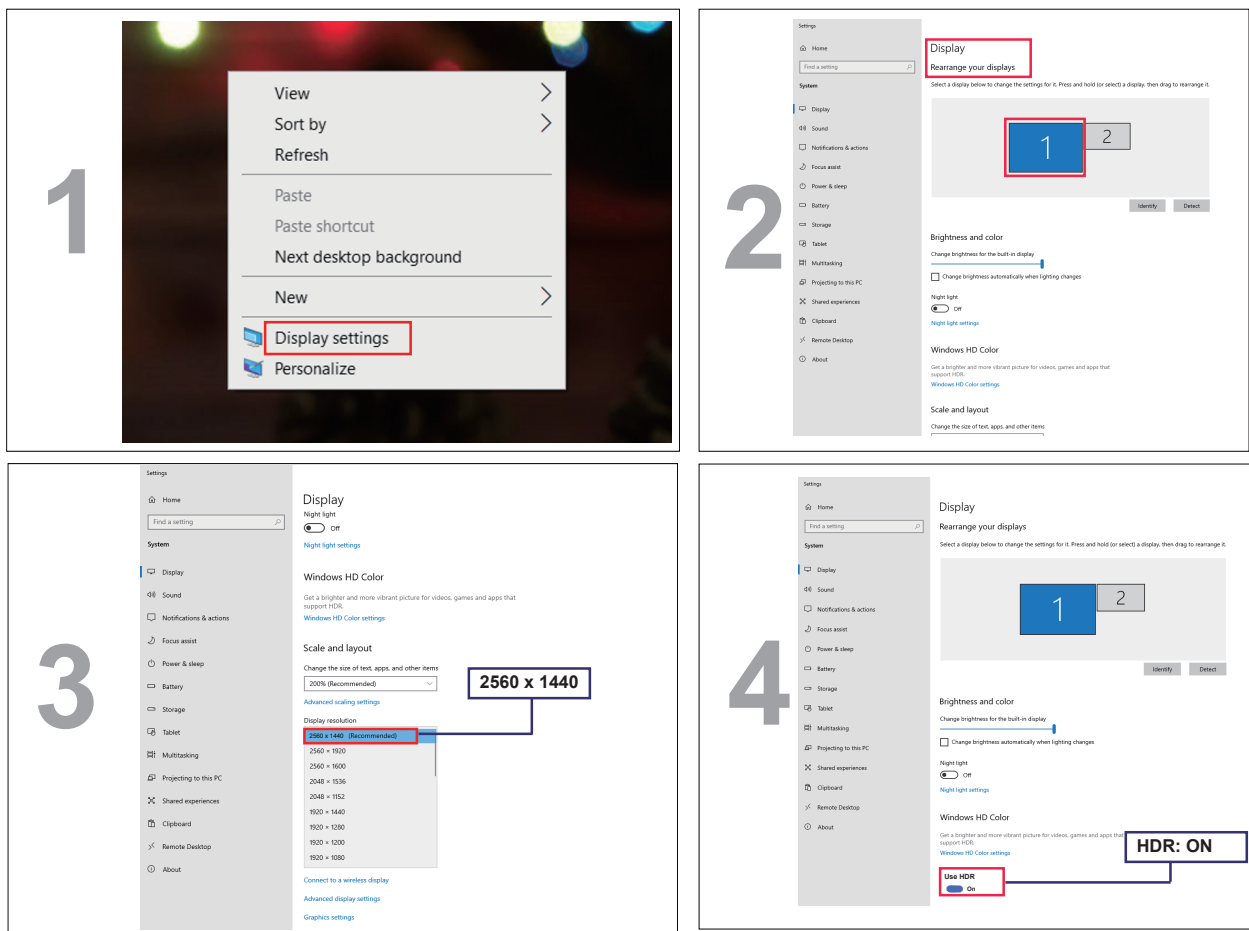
1

View
Sort by
Refresh
Paste
Paste shortcut
Next desktop background
New
Display settings
Personalize

2

Settings
Home
Find a setting
System
Display
Sound
Notifications & actions
Focus assist
Power & sleep
Battery
Storage
Tablet
Multitasking
Projecting to this PC
Shared experiences
Clipboard
Remote Desktop
About

Display
Rearrange your displays
Select a display below to change the settings for it. Press and hold (or select) a display, then drag to rearrange it.
1
2
Identify
Detect
Brightness and color
Change brightness for the built-in display
Change brightness automatically when lighting changes
Night light
Off
Night light settings
Windows HD Color
Get a brighter and more vibrant picture for videos, games and apps that support HDR.
Windows HD Color settings
Scale and layout
Change the size of text, apps, and other items

3

Settings
Home
Find a setting
System
Display
Sound
Notifications & actions
Focus assist
Power & sleep
Battery
Storage
Tablet
Multitasking
Projecting to this PC
Shared experiences
Clipboard
Remote Desktop
About

Display
Night light
Off
Night light settings
Windows HD Color
Get a brighter and more vibrant picture for videos, games and apps that support HDR.
Windows HD Color settings
Scale and layout
Change the size of text, apps, and other items
200% (Recommended)
Advanced scaling settings
Display resolution
2560 x 1440 (Recommended)
2560 × 1920
2560 × 1600
2048 × 1536
2048 × 1152
1920 × 1440
1920 × 1280
1920 × 1200
1920 × 1080
Connect to a wireless display
Advanced display settings
Graphics settings
2560 x 1440

4

Settings
Home
Find a setting
System
Display
Sound
Notifications & actions
Focus assist
Power & sleep
Battery
Storage
Tablet
Multitasking
Projecting to this PC
Shared experiences
Clipboard
Remote Desktop
About

Display
Rearrange your displays
Select a display below to change the settings for it. Press and hold (or select) a display, then drag to rearrange it.
1
2
Identify
Detect
Brightness and color
Change brightness for the built-in display
Change brightness automatically when lighting changes
Night light
Off
Night light settings
Windows HD Color
Get a brighter and more vibrant picture for videos, games and apps that support HDR.
Windows HD Color settings
Use HDR
On
HDR: ON